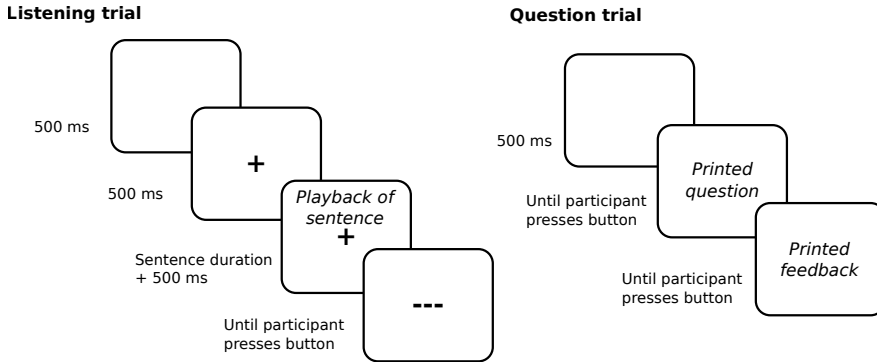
Listening trial

500 ms

+

500 ms

Playback of sentence

+

Sentence duration + 500 ms

---

Until participant presses button

Question trial

500 ms

Printed question

Until participant presses button

Printed feedback

Until participant presses button